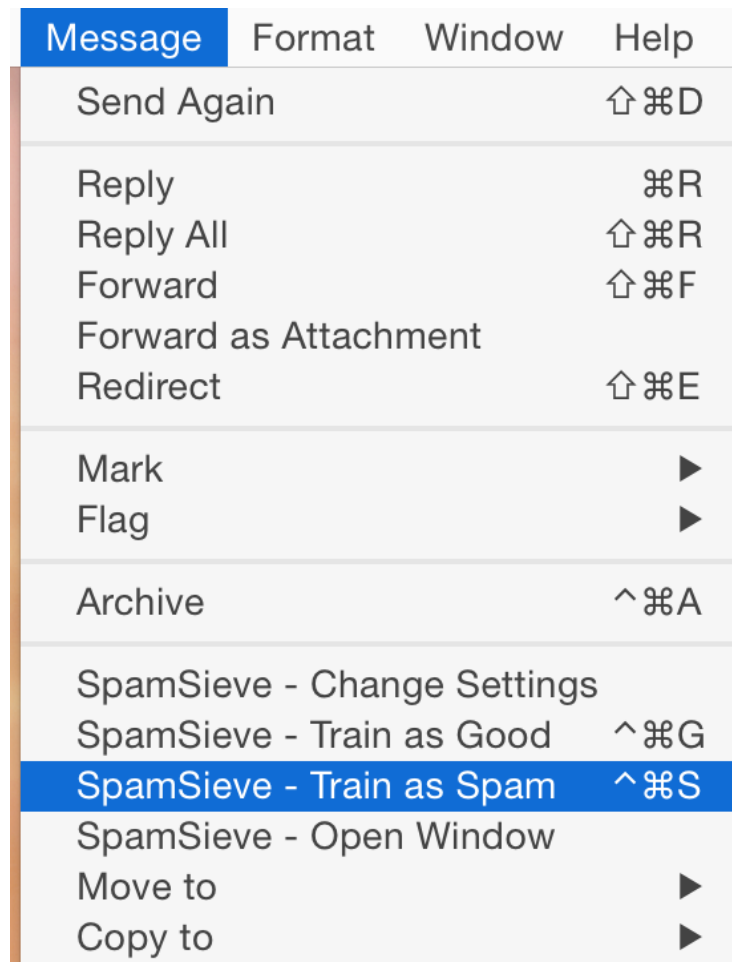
Message Format Window Help

Send Again ⇧⌘D

Reply ⌘R
Reply All ⇧⌘R
Forward ⇧⌘F
Forward as Attachment
Redirect ⇧⌘E

Mark ▶
Flag ▶

Archive ^⌘A

SpamSieve - Change Settings
SpamSieve - Train as Good ^⌘G
SpamSieve - Train as Spam ^⌘S
SpamSieve - Open Window
Move to ▶
Copy to ▶